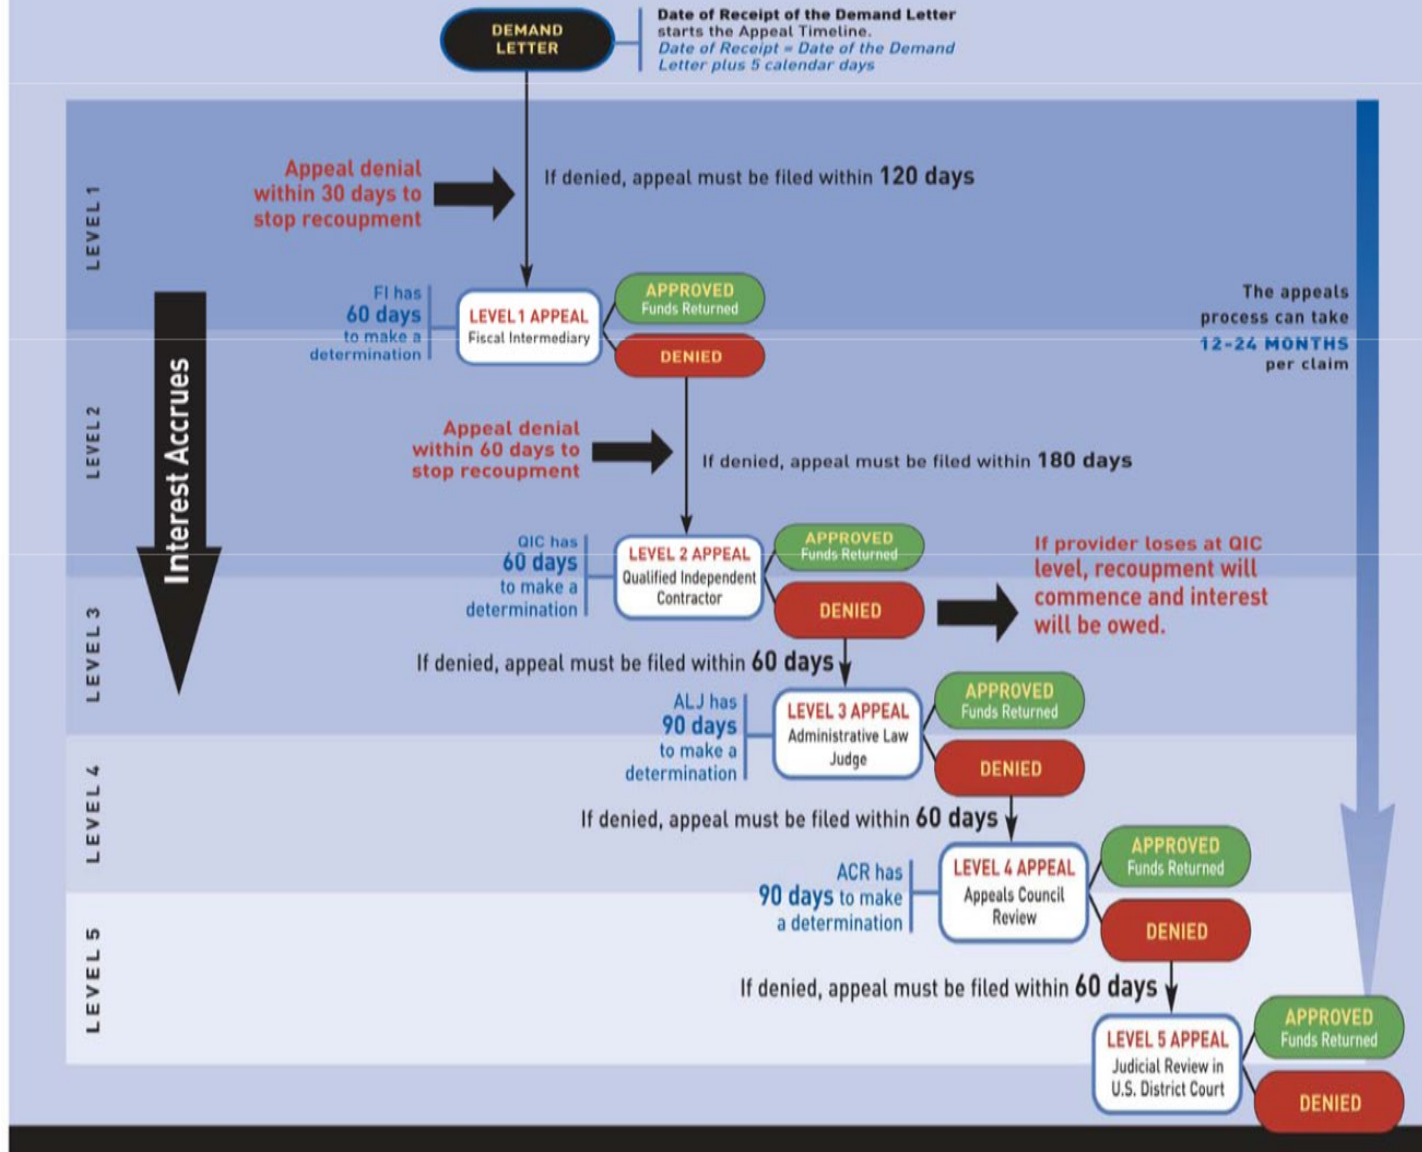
DEMAND LETTER

Date of Receipt of the Demand Letter starts the Appeal Timeline.
Date of Receipt = Date of the Demand Letter plus 5 calendar days

LEVEL 1

Appeal denial within 30 days to stop recoupment

If denied, appeal must be filed within 120 days

FI has 60 days to make a determination

LEVEL 1 APPEAL
Fiscal Intermediary

APPROVED
Funds Returned

DENIED

The appeals process can take 12-24 MONTHS per claim

Interest Accrues

LEVEL 2

Appeal denial within 60 days to stop recoupment

If denied, appeal must be filed within 180 days

QIC has 60 days to make a determination

LEVEL 2 APPEAL
Qualified Independent Contractor

APPROVED
Funds Returned

DENIED

If provider loses at QIC level, recoupment will commence and interest will be owed.

LEVEL 3

If denied, appeal must be filed within 60 days

ALJ has 90 days to make a determination

LEVEL 3 APPEAL
Administrative Law Judge

APPROVED
Funds Returned

DENIED

LEVEL 4

If denied, appeal must be filed within 60 days

ACR has 90 days to make a determination

LEVEL 4 APPEAL
Appeals Council Review

APPROVED
Funds Returned

DENIED

LEVEL 5

If denied, appeal must be filed within 60 days

LEVEL 5 APPEAL
Judicial Review in U.S. District Court

APPROVED
Funds Returned

DENIED